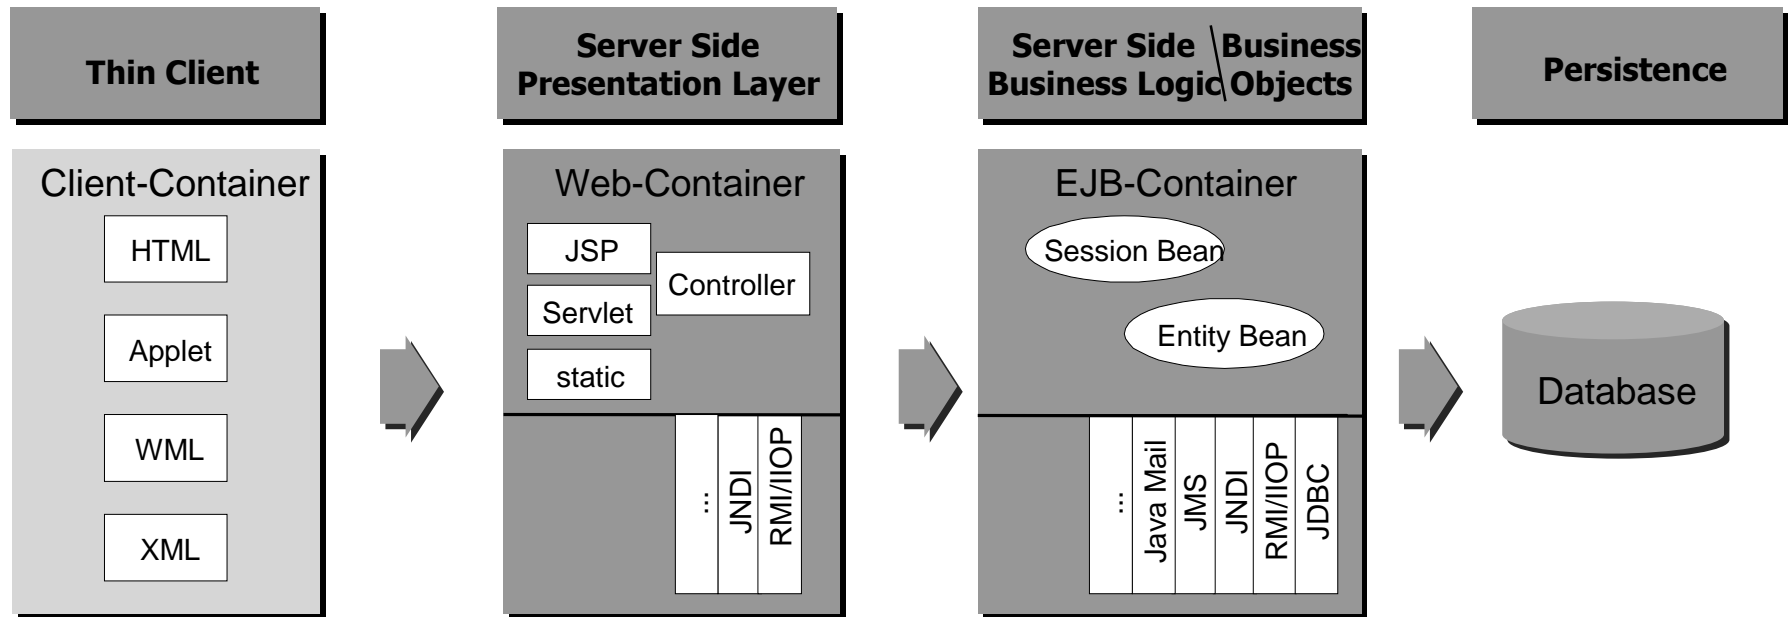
Thin Client

Server Side Presentation Layer

Server Side Business Logic

Business Objects

Persistence

Client-Container

HTML

Applet

WML

XML

Web-Container

JSP

Servlet

static

Controller

...

JNDI

RMI/IIOP

EJB-Container

Session Bean

Entity Bean

...

Java Mail

JMS

JNDI

RMI/IIOP

JDBC

Database